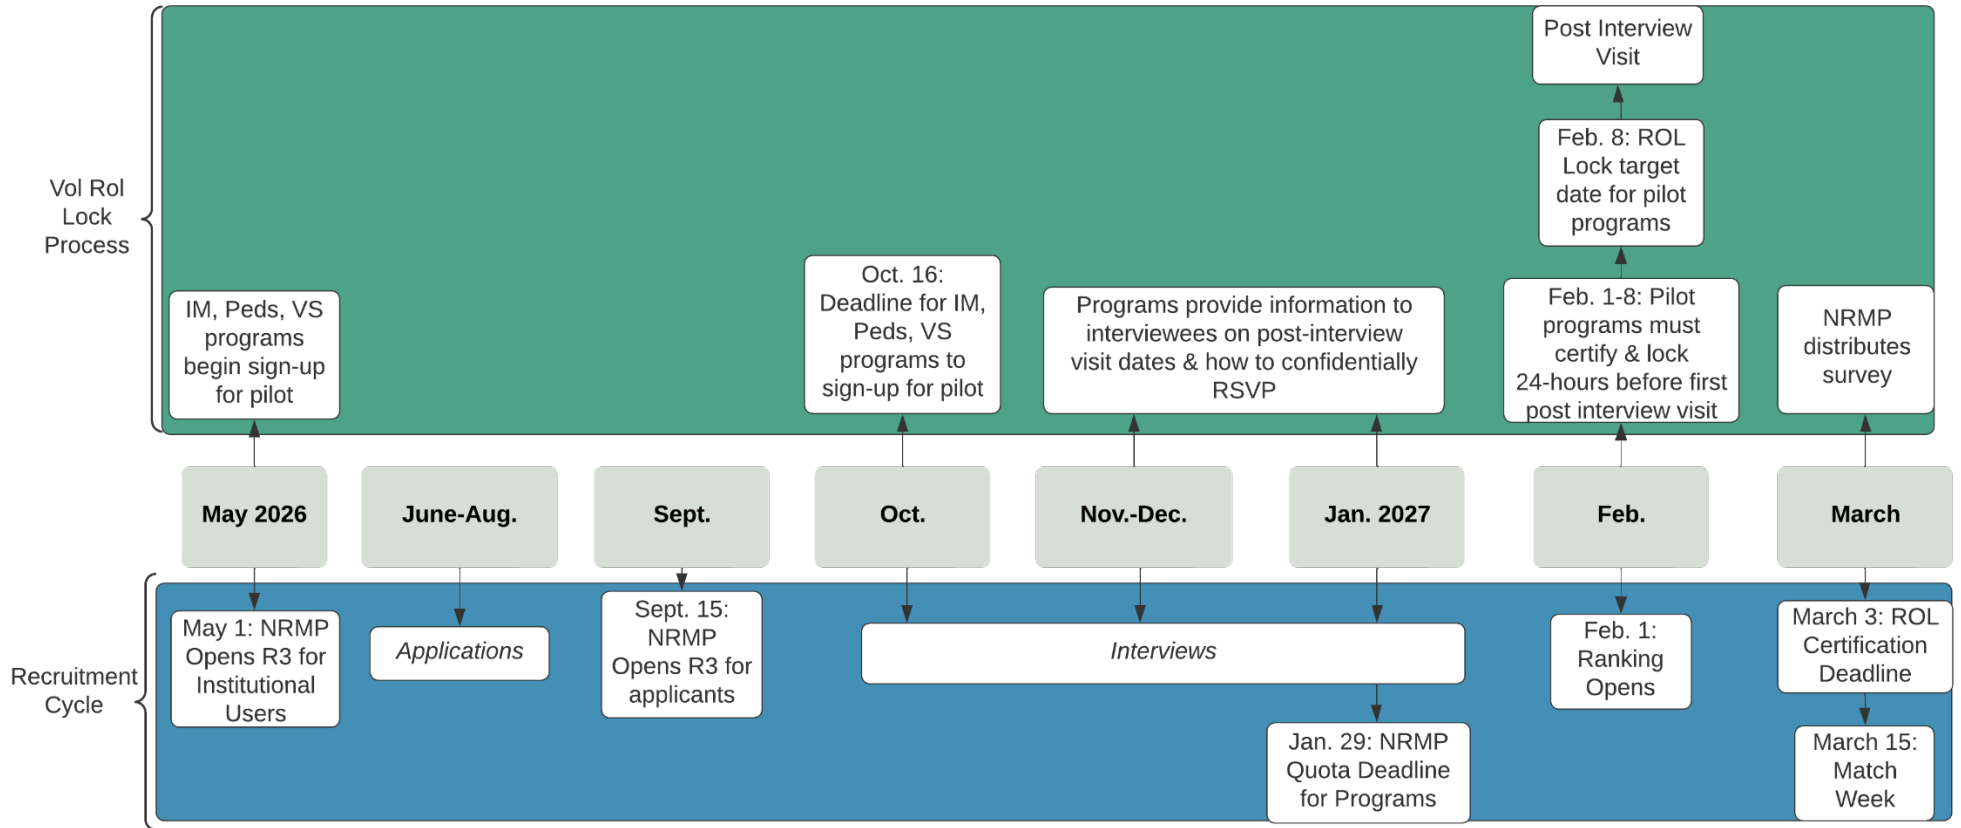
Vol Rol Lock Process

Post Interview Visit

Feb. 8: ROL Lock target date for pilot programs

IM, Peds, VS programs begin sign-up for pilot

Oct. 16: Deadline for IM, Peds, VS programs to sign-up for pilot

Programs provide information to interviewees on post-interview visit dates & how to confidentially RSVP

Feb. 1-8: Pilot programs must certify & lock 24-hours before first post interview visit

NRMP distributes survey

May 2026

June-Aug.

Sept.

Oct.

Nov.-Dec.

Jan. 2027

Feb.

March

Recruitment Cycle

May 1: NRMP Opens R3 for Institutional Users

Applications

Sept. 15: NRMP Opens R3 for applicants

Interviews

Jan. 29: NRMP Quota Deadline for Programs

Feb. 1: Ranking Opens

March 3: ROL Certification Deadline

March 15: Match Week